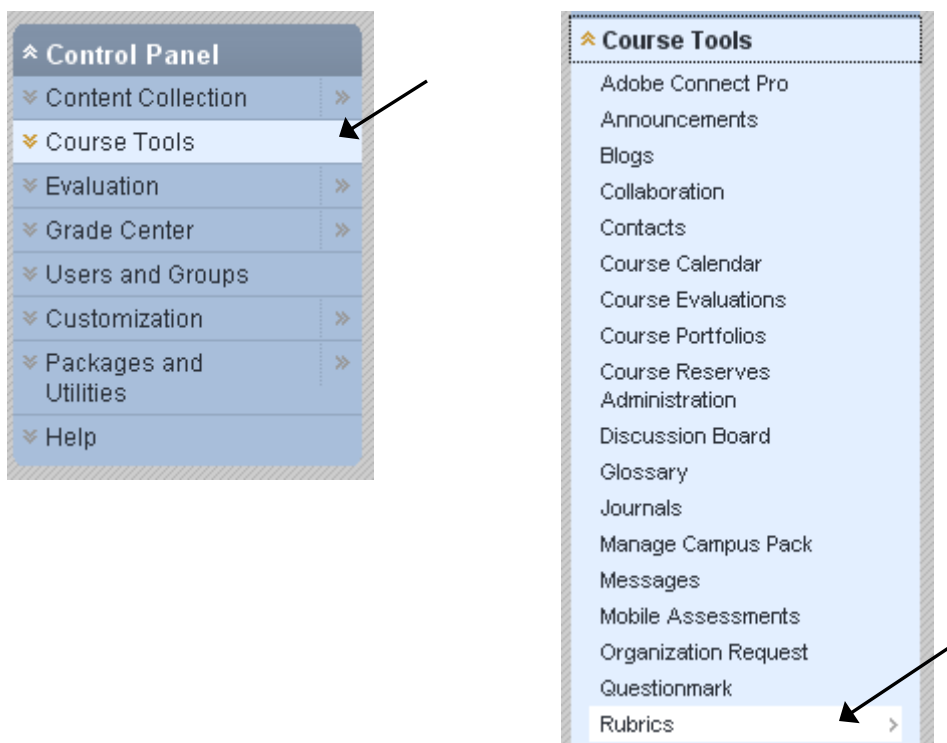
Control Panel
Content Collection
Course Tools
Evaluation
Grade Center
Users and Groups
Customization
Packages and Utilities
Help

Course Tools
Adobe Connect Pro
Announcements
Blogs
Collaboration
Contacts
Course Calendar
Course Evaluations
Course Portfolios
Course Reserves Administration
Discussion Board
Glossary
Journals
Manage Campus Pack
Messages
Mobile Assessments
Organization Request
Questionmark
Rubrics